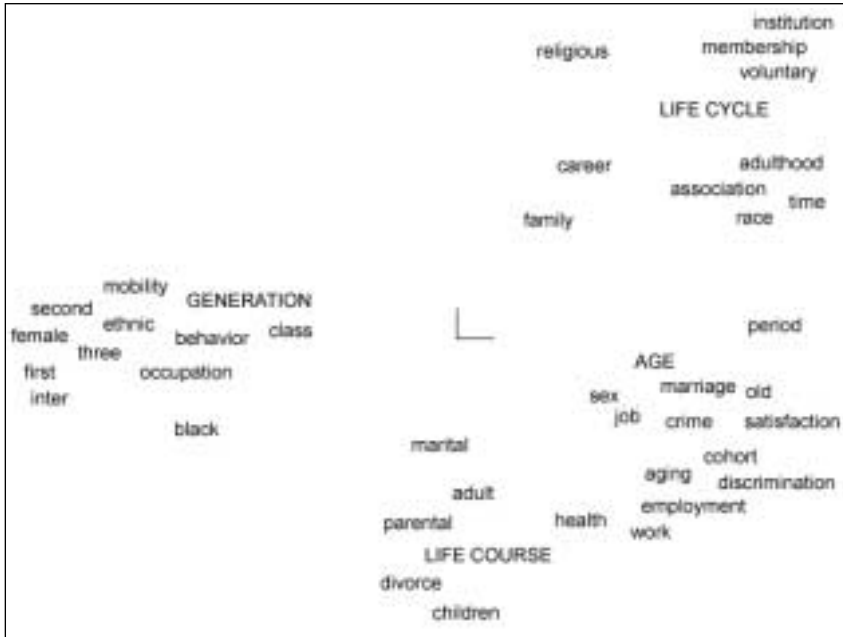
institution
religious
membership
voluntary
LIFE CYCLE
career
adulthood
association
time
family
race
mobility
second
GENERATION
ethnic
class
female
behavior
three
period
first
occupation
AGE
inter
sex
marriage
old
job
crime
satisfaction
black
marital
cohort
aging
discrimination
adult
employment
parental
health
work
LIFE COURSE
divorce
children